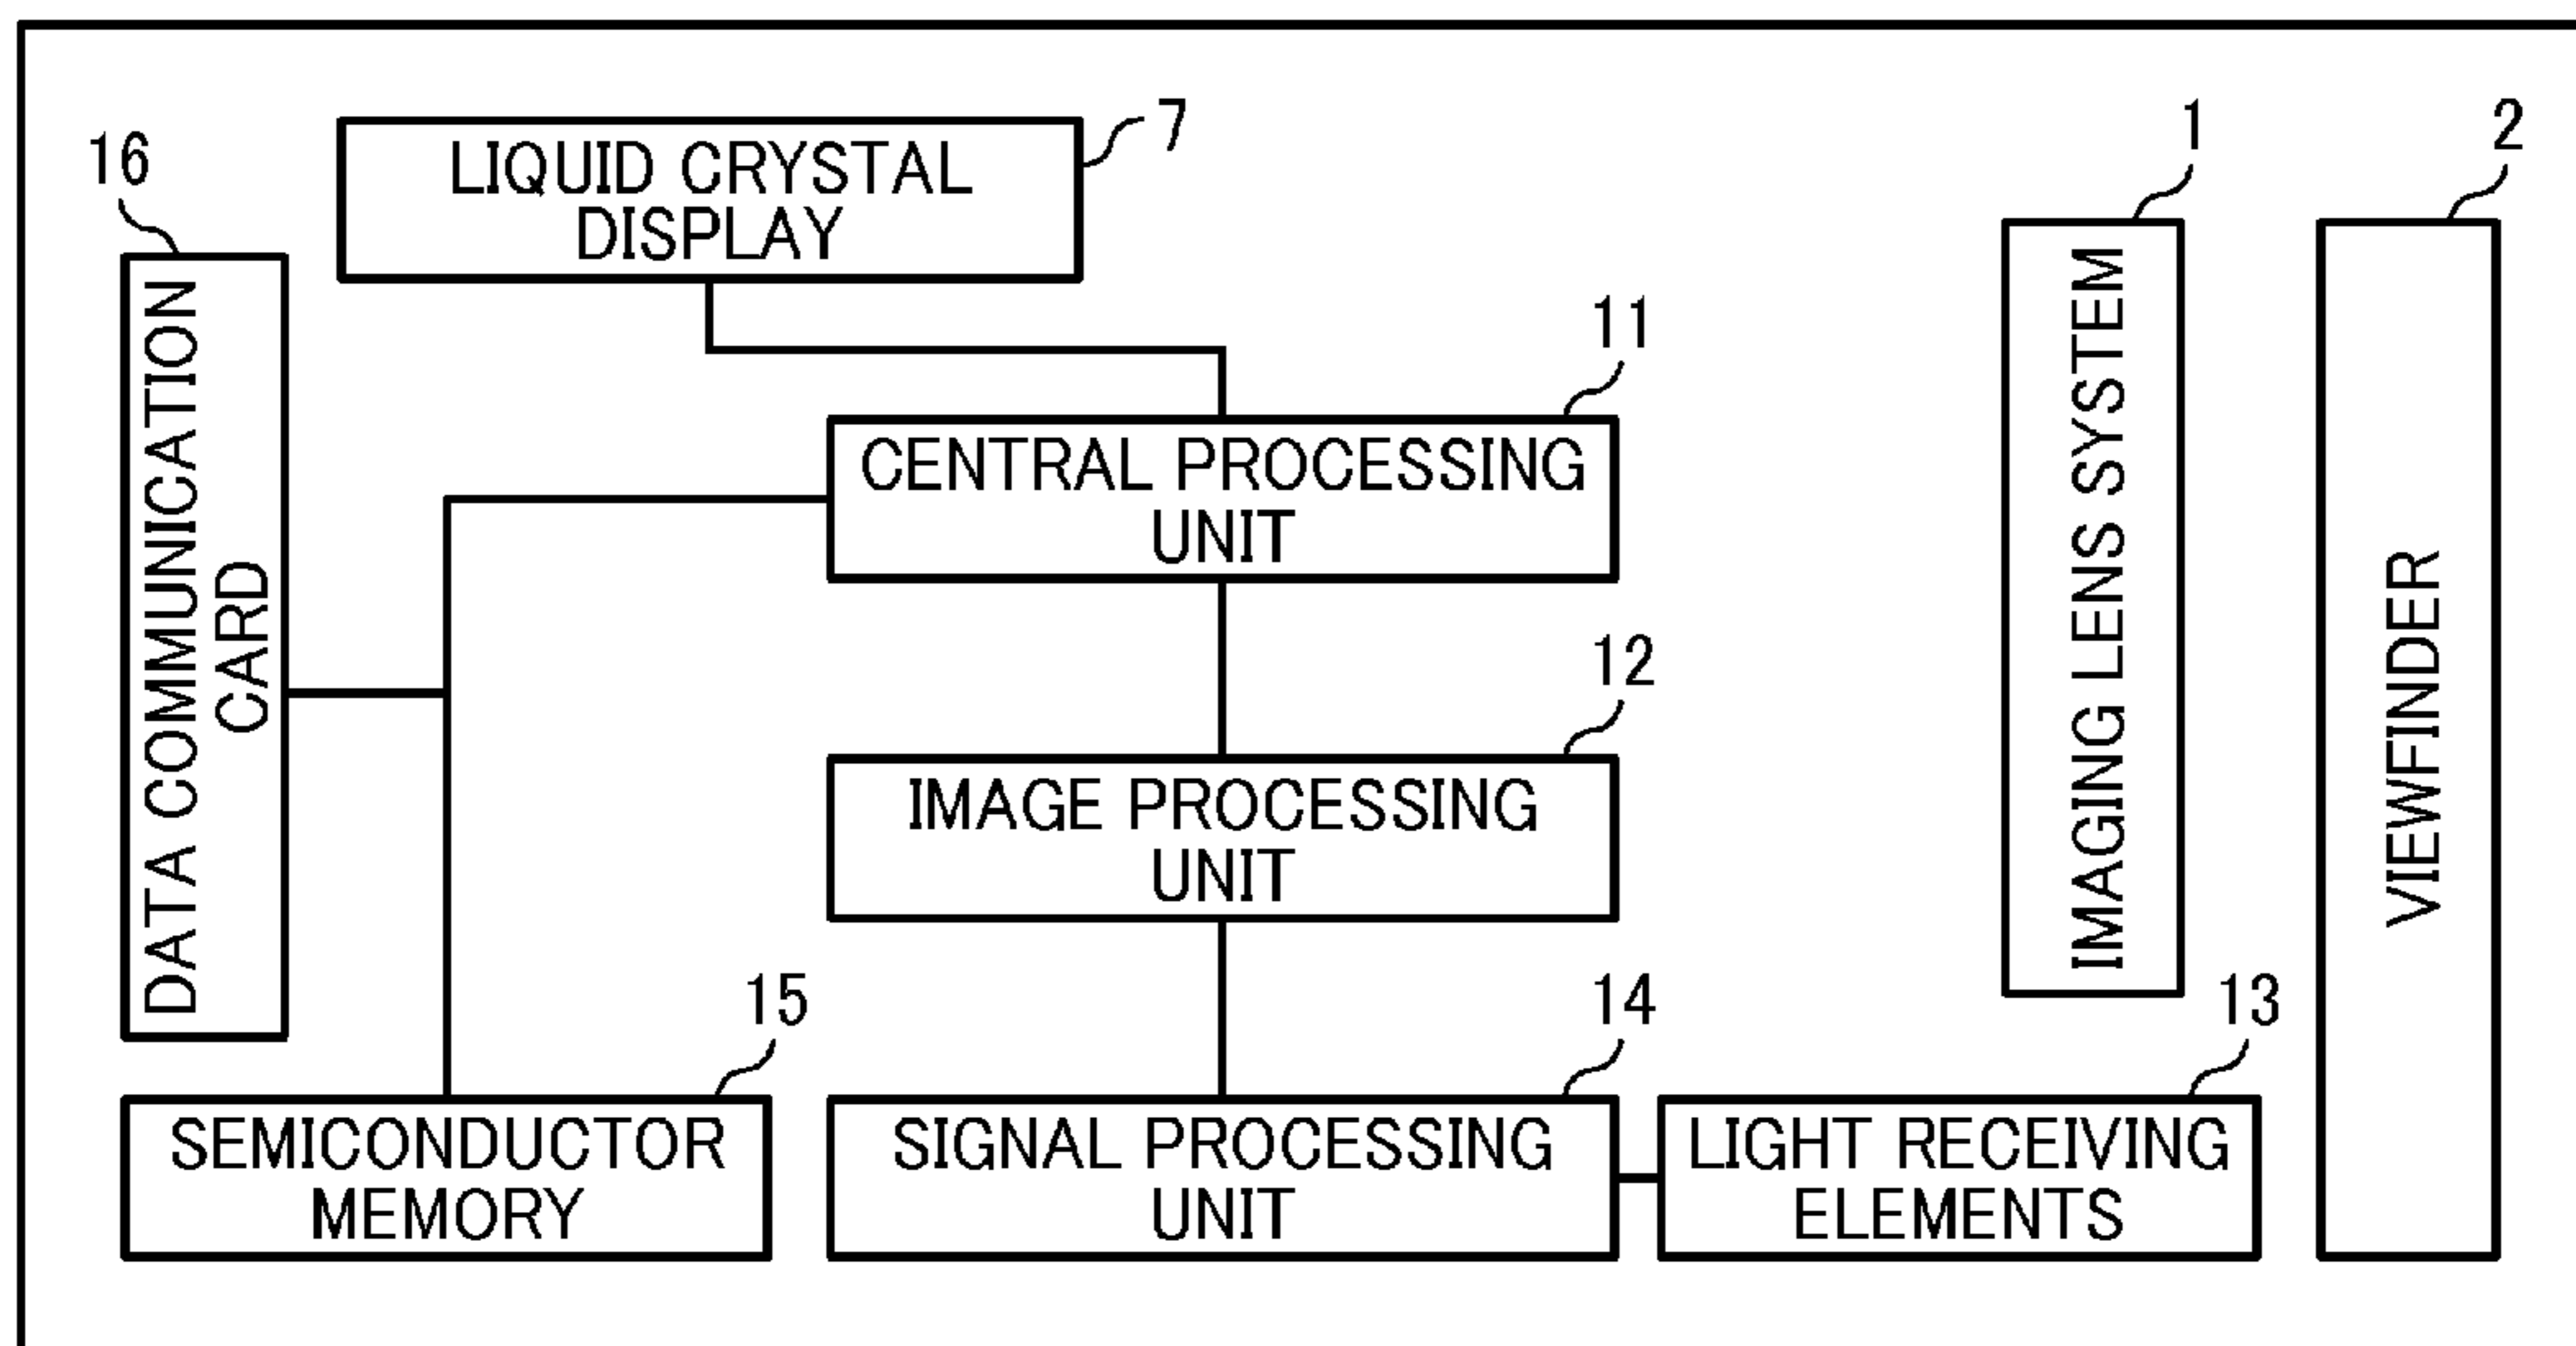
16

LIQUID CRYSTAL DISPLAY

7

1

2

DATA COMMUNICATION CARD

11

CENTRAL PROCESSING UNIT

IMAGING LENS SYSTEM

VIEWFINDER

12

IMAGE PROCESSING UNIT

15

14

13

SEMICONDUCTOR MEMORY

SIGNAL PROCESSING UNIT

LIGHT RECEIVING ELEMENTS